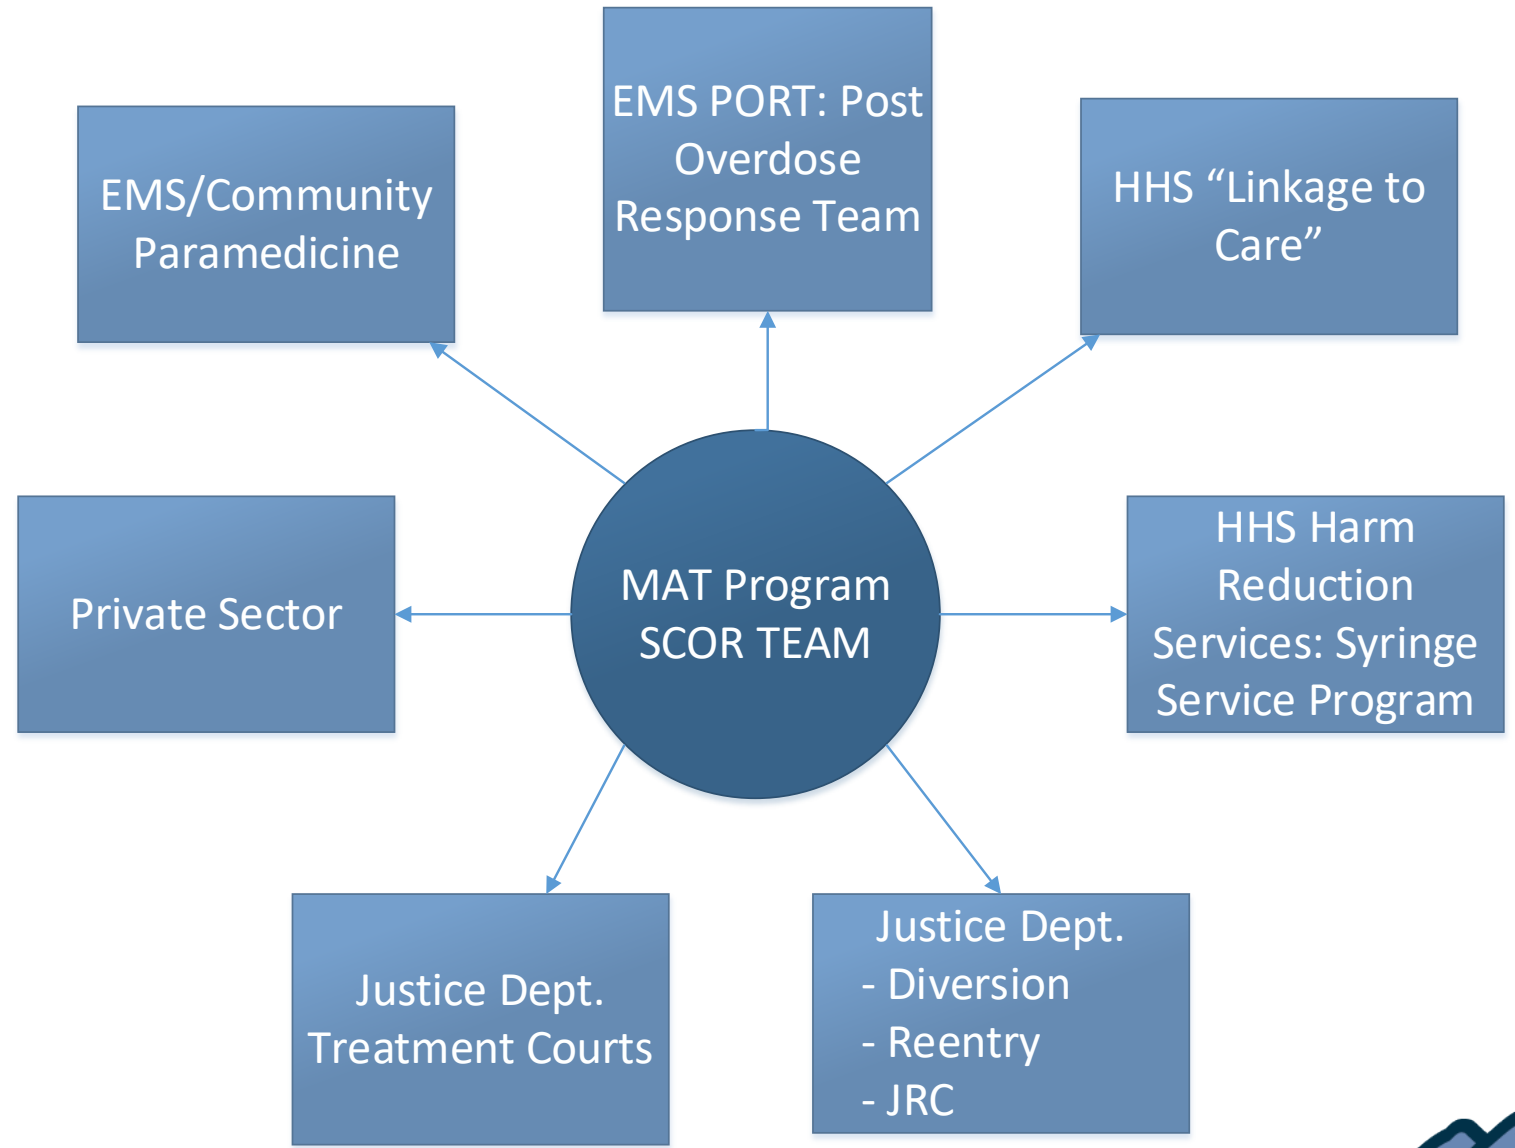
EMS PORT: Post Overdose Response Team

EMS/Community Paramedicine

HHS “Linkage to Care”

Private Sector

MAT Program SCOR TEAM

HHS Harm Reduction Services: Syringe Service Program

Justice Dept. Treatment Courts

Justice Dept.
- Diversion
- Reentry
- JRC